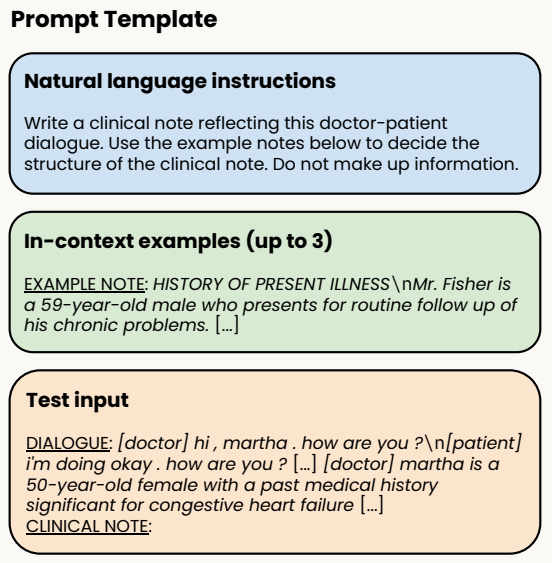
**Prompt Template**

**Natural language instructions**

Write a clinical note reflecting this doctor-patient dialogue. Use the example notes below to decide the structure of the clinical note. Do not make up information.

**In-context examples (up to 3)**

EXAMPLE NOTE: *HISTORY OF PRESENT ILLNESS*\n*Mr. Fisher is a 59-year-old male who presents for routine follow up of his chronic problems.* [...]

**Test input**

DIALOGUE: *[doctor] hi , martha . how are you ?*\n*[patient] i'm doing okay . how are you ?* [...] *[doctor] martha is a 50-year-old female with a past medical history significant for congestive heart failure* [...]
CLINICAL NOTE: